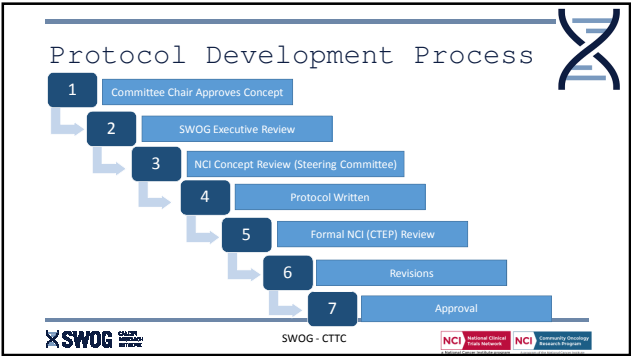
Protocol Development Process

1 Committee Chair Approves Concept

2 SWOG Executive Review

3 NCI Concept Review (Steering Committee)

4 Protocol Written

5 Formal NCI (CTEP) Review

6 Revisions

7 Approval

SWOG CANCER RESEARCH NETWORK

SWOG - CTTC

NCI National Clinical Trials Network
A National Cancer Institute program

NCI Community Oncology Research Program
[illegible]